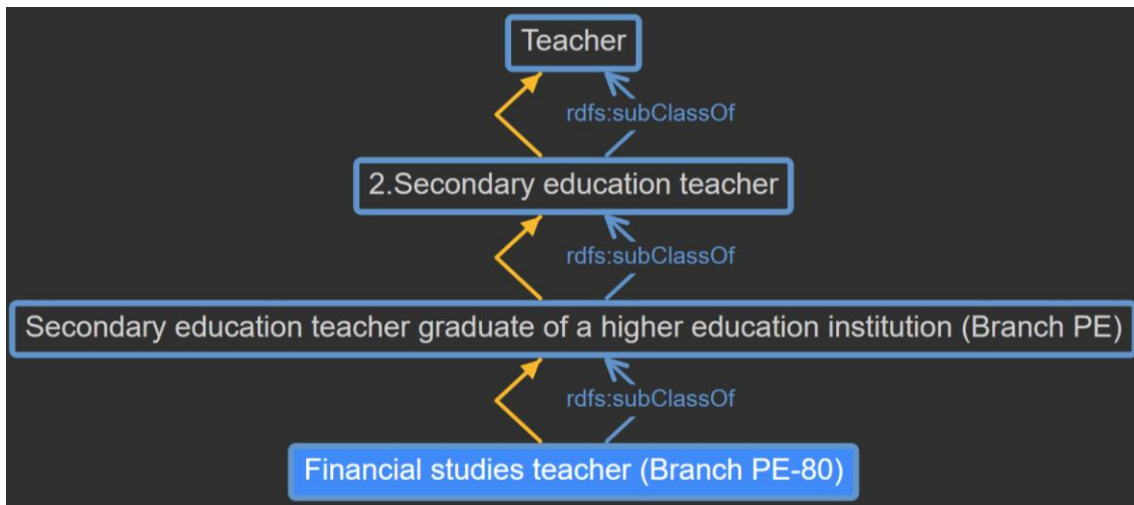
Teacher

rdfs:subClassOf

2.Secondary education teacher

rdfs:subClassOf

Secondary education teacher graduate of a higher education institution (Branch PE)

rdfs:subClassOf

Financial studies teacher (Branch PE-80)